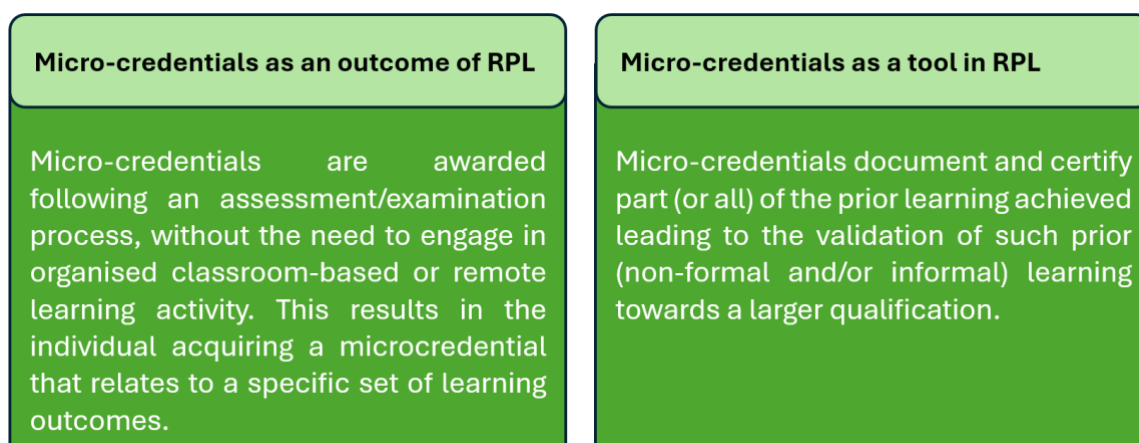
Micro-credentials as an outcome of RPL

Micro-credentials are awarded following an assessment/examination process, without the need to engage in organised classroom-based or remote learning activity. This results in the individual acquiring a microcredential that relates to a specific set of learning outcomes.

Micro-credentials as a tool in RPL

Micro-credentials document and certify part (or all) of the prior learning achieved leading to the validation of such prior (non-formal and/or informal) learning towards a larger qualification.